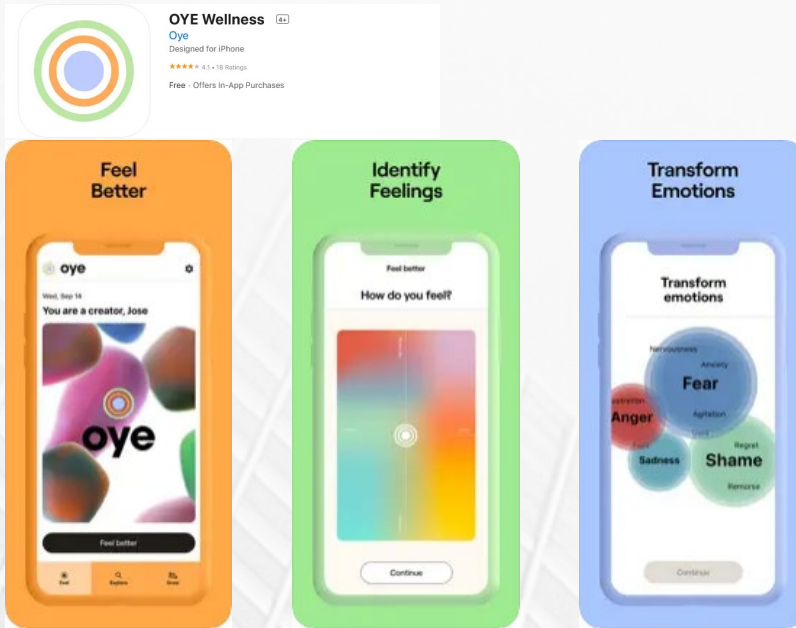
OYE Wellness 4+

Oye

Designed for iPhone

★★★★★ 4.1 • 18 Ratings

Free · Offers In-App Purchases

Feel Better

oye

Wed, Sep 14

You are a creator, Jose

oye

Feel better

Feel

Explore

Grow

Identify Feelings

Feel better

How do you feel?

Continue

Transform Emotions

Transform emotions

Nervousness

Anxiety

Fear

Frustration

Anger

Agitation

Guilt

Regret

Sadness

Shame

Remorse

Continue